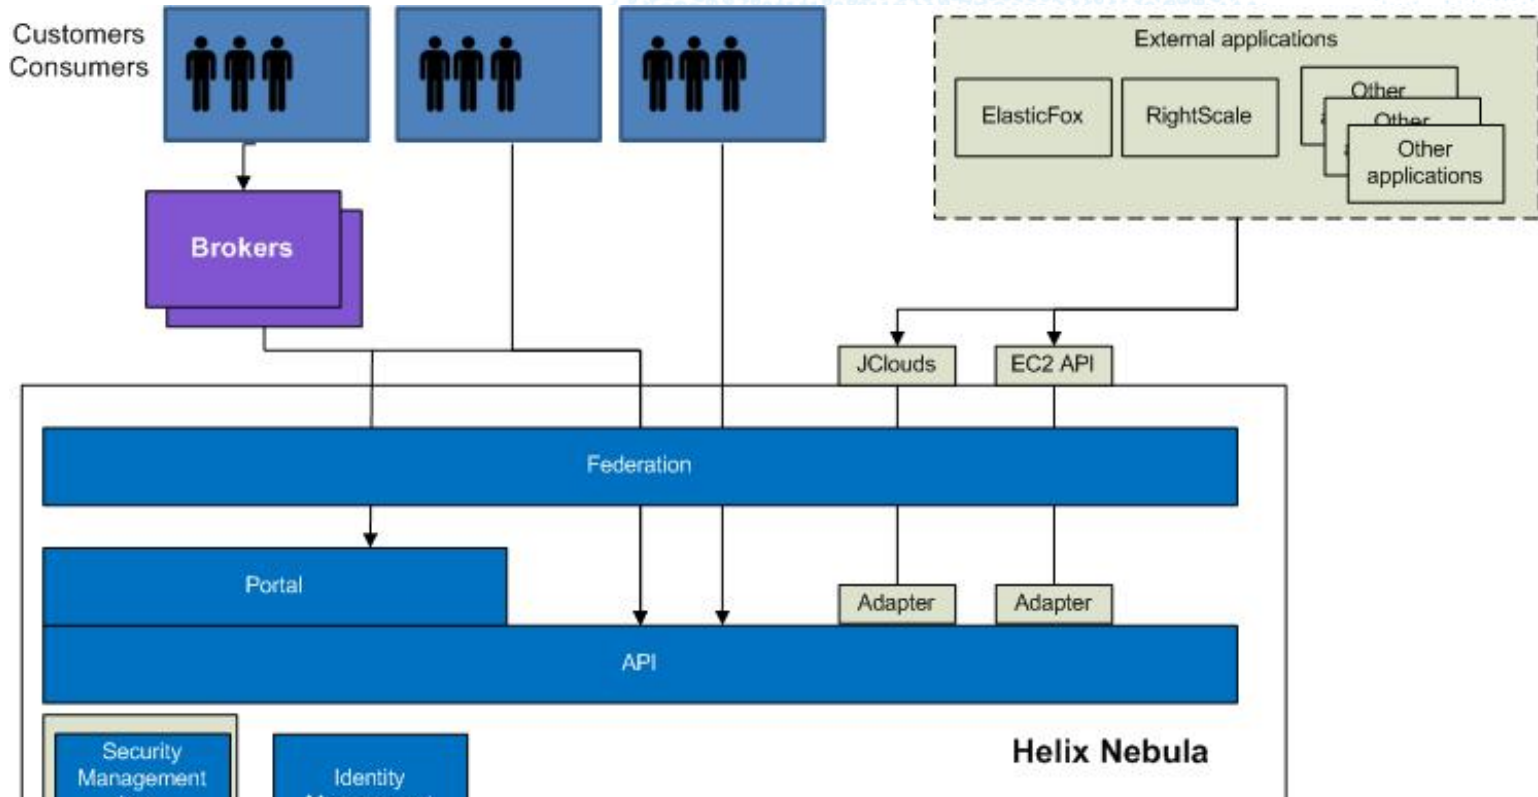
Customers
Consumers

External applications

ElasticFox

RightScale

Other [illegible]

Other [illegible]

Other applications

Brokers

JClouds

EC2 API

Federation

Portal

Adapter

Adapter

API

Security Management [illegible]

Identity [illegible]

Helix Nebula